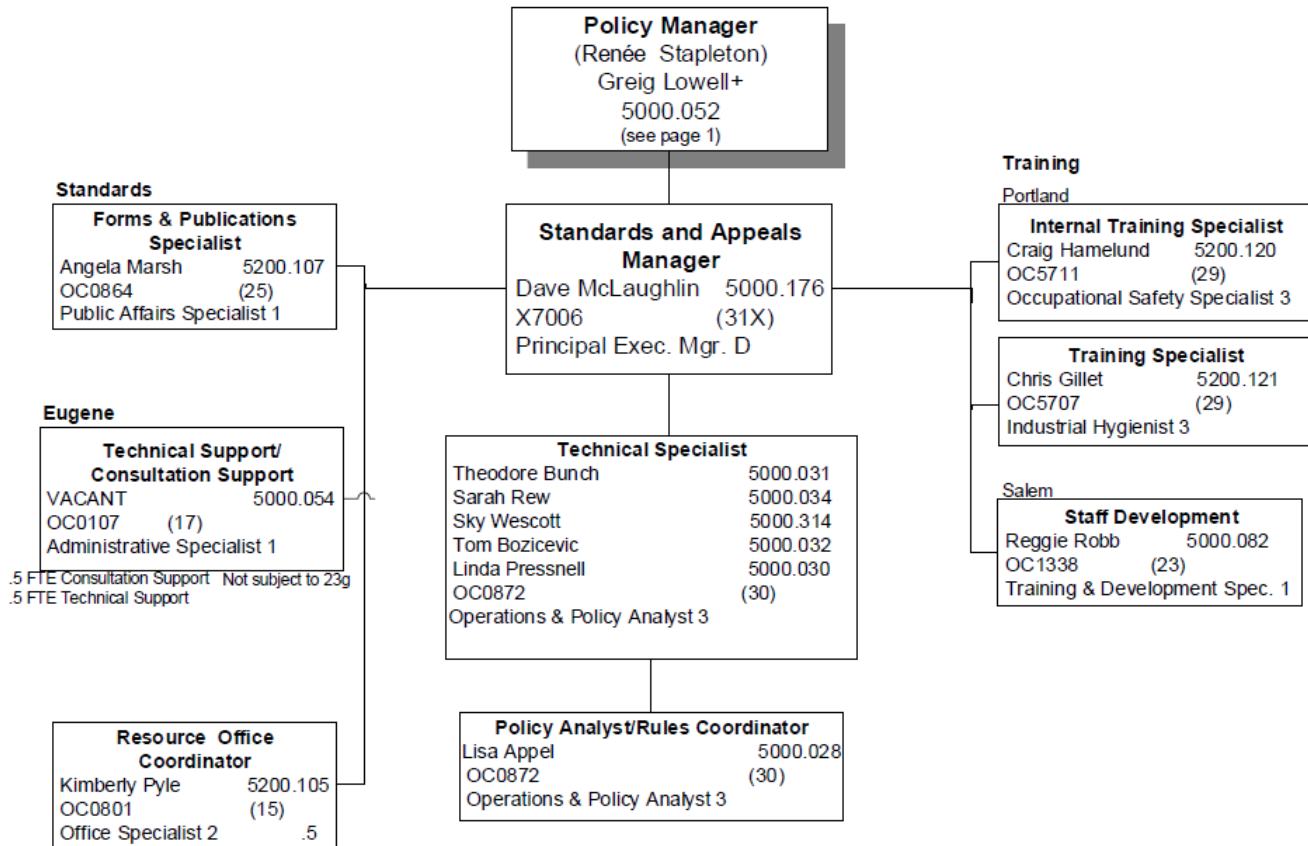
Policy Manager
(Renée Stapleton)
Greig Lowell+
5000.052
(see page 1)

Standards
Forms & Publications Specialist
Angela Marsh 5200.107
OC0864 (25)
Public Affairs Specialist 1

Standards and Appeals Manager
Dave McLaughlin 5000.176
X7006 (31X)
Principal Exec. Mgr. D

Training
Portland
Internal Training Specialist
Craig Hamelund 5200.120
OC5711 (29)
Occupational Safety Specialist 3

Training Specialist
Chris Gillet 5200.121
OC5707 (29)
Industrial Hygienist 3

Eugene
Technical Support/ Consultation Support
VACANT 5000.054
OC0107 (17)
Administrative Specialist 1
.5 FTE Consultation Support Not subject to 23g
.5 FTE Technical Support

Technical Specialist
Theodore Bunch 5000.031
Sarah Rew 5000.034
Sky Wescott 5000.314
Tom Bozicevic 5000.032
Linda Pressnell 5000.030
OC0872 (30)
Operations & Policy Analyst 3

Salem
Staff Development
Reggie Robb 5000.082
OC1338 (23)
Training & Development Spec. 1

Resource Office Coordinator
Kimberly Pyle 5200.105
OC0801 (15)
Office Specialist 2 .5

Policy Analyst/Rules Coordinator
Lisa Appel 5000.028
OC0872 (30)
Operations & Policy Analyst 3